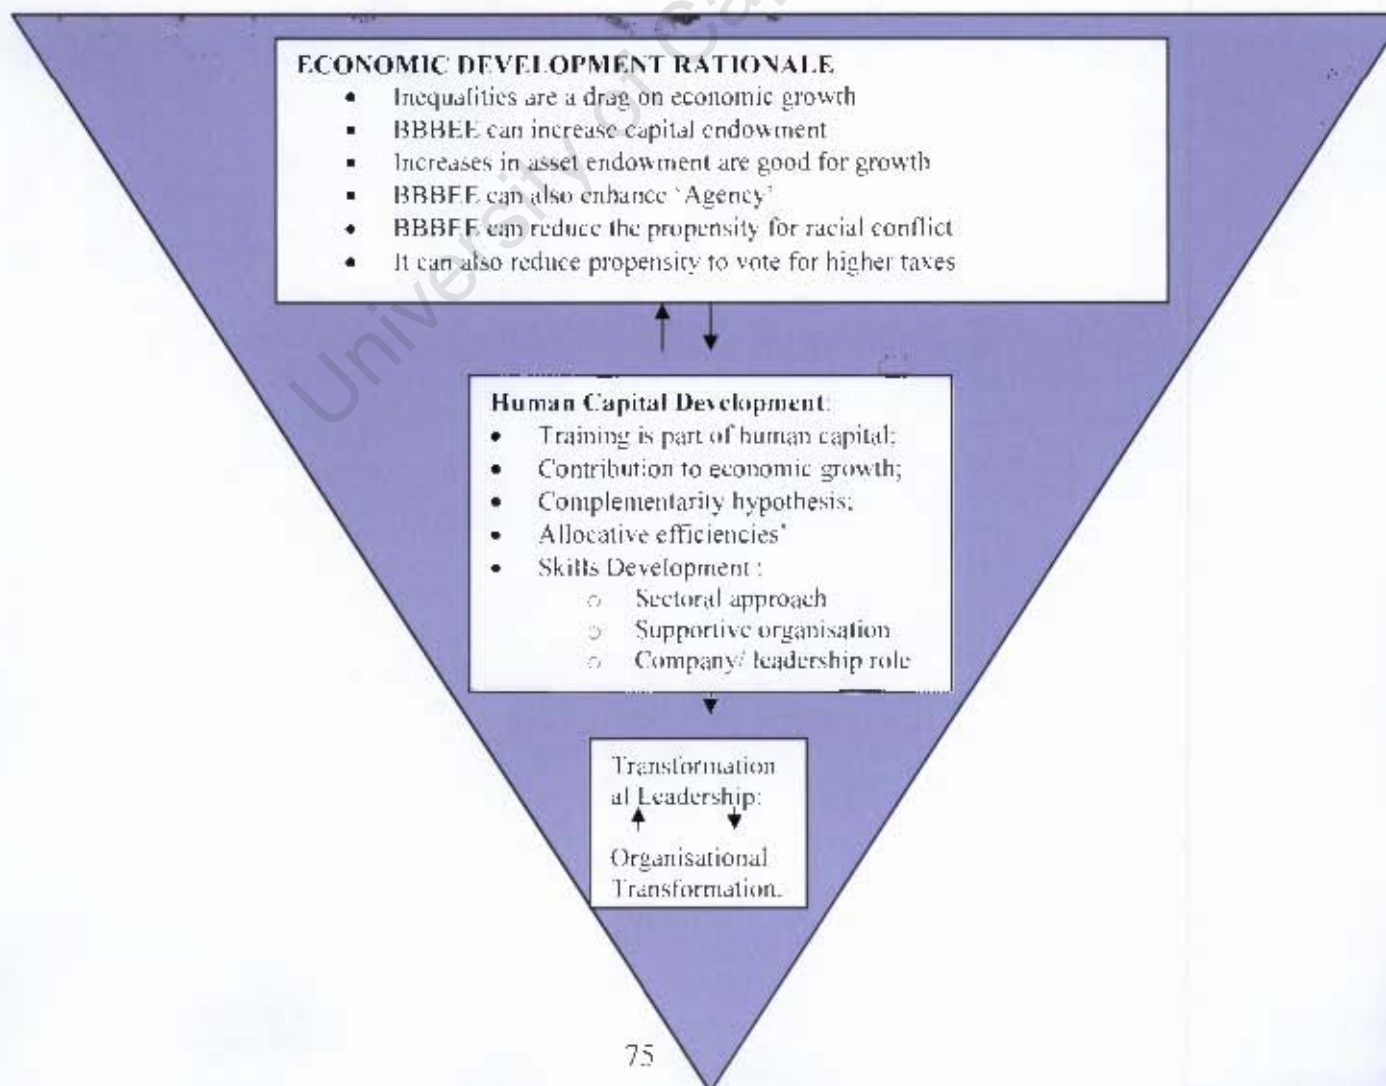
University of Cape Town

ECONOMIC DEVELOPMENT RATIONALE
- Inequalities are a drag on economic growth
- BBBEE can increase capital endowment
- Increases in asset endowment are good for growth
- BBBEE can also enhance 'Agency'
- BBBEE can reduce the propensity for racial conflict
- It can also reduce propensity to vote for higher taxes

Human Capital Development:
- Training is part of human capital;
- Contribution to economic growth;
- Complementarity hypothesis;
- Allocative efficiencies'
- Skills Development :
  - Sectoral approach
  - Supportive organisation
  - Company/ leadership role

Transformation al Leadership:

Organisational Transformation.

75